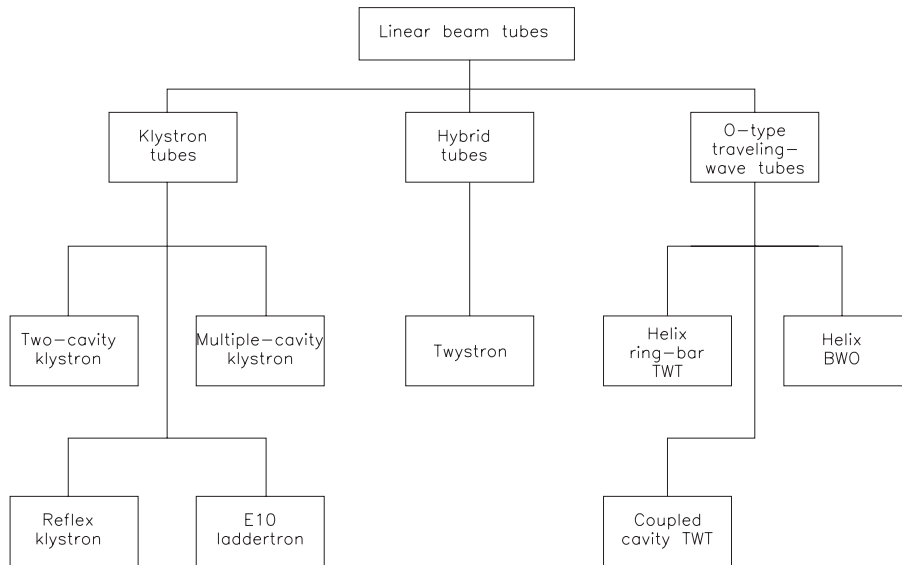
Linear beam tubes

Klystron tubes

Hybrid tubes

O–type traveling–wave tubes

Two–cavity klystron

Multiple–cavity klystron

Twystron

Helix ring–bar TWT

Helix BWO

Reflex klystron

E10 laddertron

Coupled cavity TWT